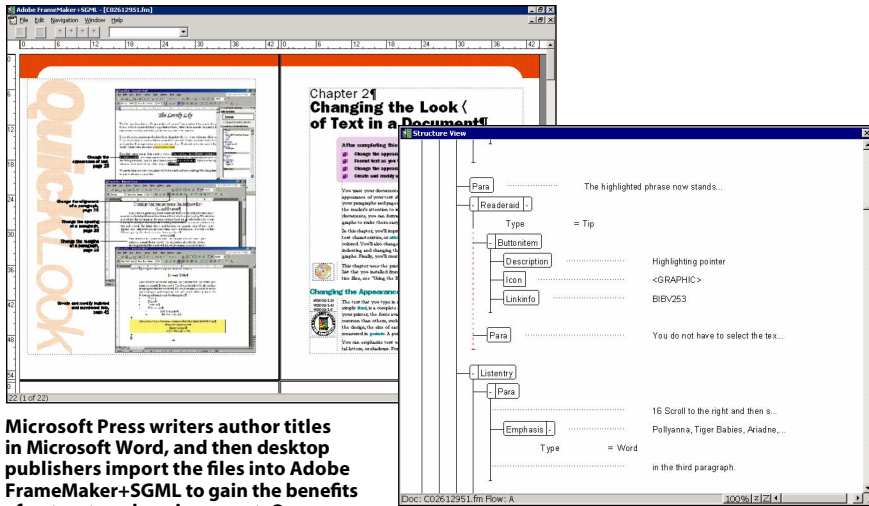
Adobe FrameMaker+SGML - [C02612951.fm]

File Edit Navigation Window Help

Quick Look

Change the appearance of text, page 23

Change the alignment of a paragraph, page 30

Change the spacing of a paragraph, page 33

Change the margins of a paragraph, page 35

Create and modify bulleted and numbered lists, page 42

Chapter 2¶

Changing the Look of Text in a Document¶

After completing this

Change the appear

Format text so you

Change the appear

Create and modify

Changing the Appearance

22 (1 of 22)

Structure View

Para The highlighted phrase now stands...

Readeraid

Type = Tip

Buttonitem

Description Highlighting pointer

Icon <GRAPHIC>

Linkinfo BIBV253

Para You do not have to select the tex...

Listentry

Para

16 Scroll to the right and then s...

Emphasis Pollyanna, Tiger Babies, Ariadne,...

Type = Word

in the third paragraph.

Doc: C02612951.fm Flow: A

100%

Microsoft Press writers author titles in Microsoft Word, and then desktop publishers import the files into Adobe FrameMaker+SGML to gain the benefits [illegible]